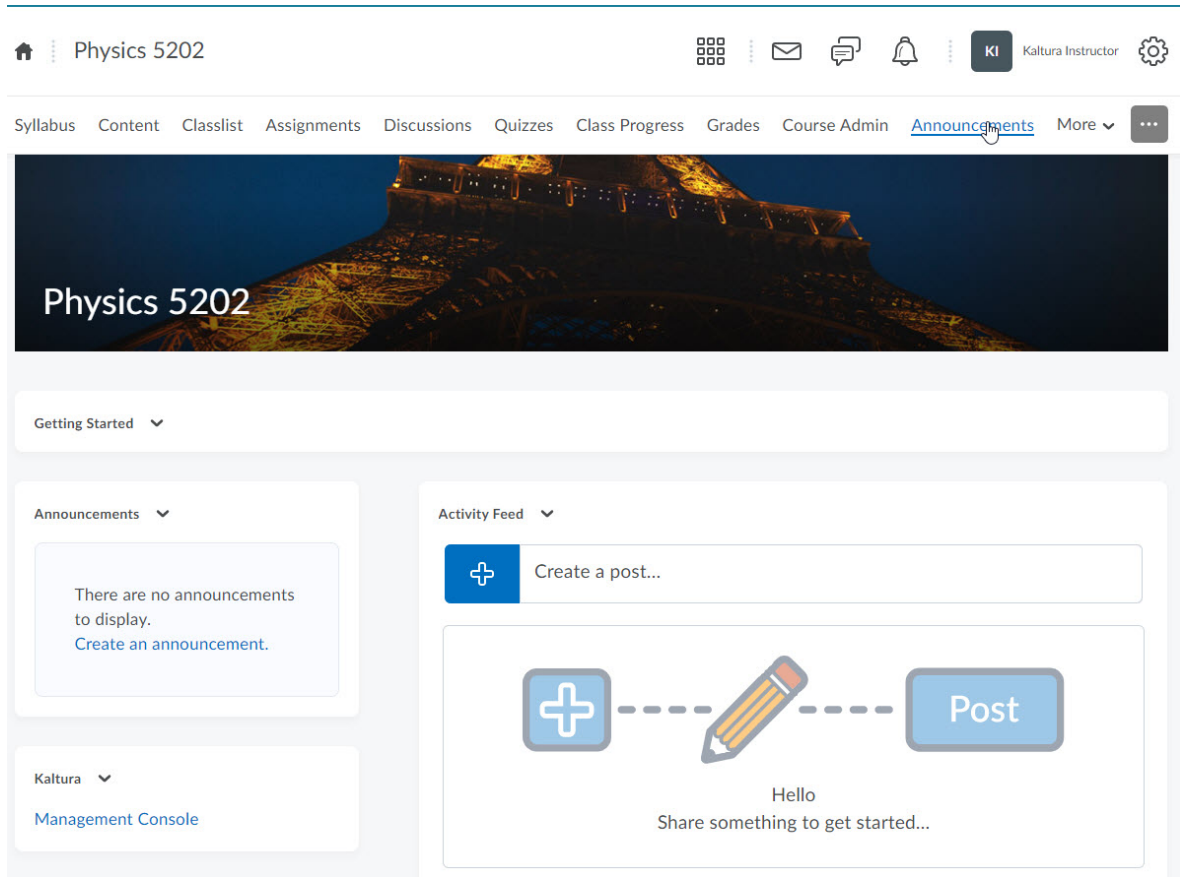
Physics 5202

KI Kaltura Instructor

Syllabus Content Classlist Assignments Discussions Quizzes Class Progress Grades Course Admin Announcements More

Physics 5202

Getting Started

Announcements

There are no announcements to display.
Create an announcement.

Kaltura

Management Console

Activity Feed

Create a post...

Post

Hello
Share something to get started...